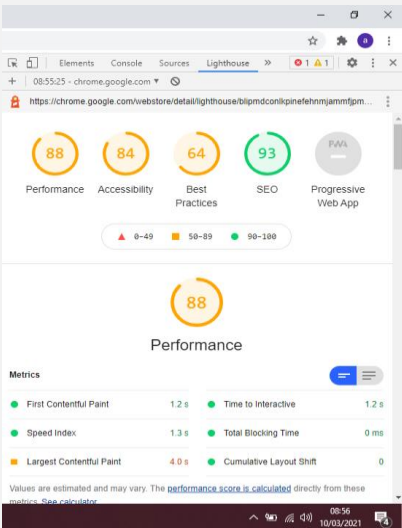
Elements Console Sources Lighthouse » 1 1

08:55:25 - chrome.google.com ▾

https://chrome.google.com/webstore/detail/lighthouse/blipmdconlkpinefehnmjammfjpm...

88
Performance

84
Accessibility

64
Best Practices

93
SEO

PWA
Progressive Web App

▲ 0–49 ■ 50–89 ● 90–100

88

Performance

Metrics

| | | | |
|---|---|---|---|
| First Contentful Paint | 1.2 s | Time to Interactive | 1.2 s |
| Speed Index | 1.3 s | Total Blocking Time | 0 ms |
| Largest Contentful Paint | 4.0 s | Cumulative Layout Shift | 0 |

Values are estimated and may vary. The performance score is calculated directly from these metrics. See calculator.

08:56
10/03/2021
4